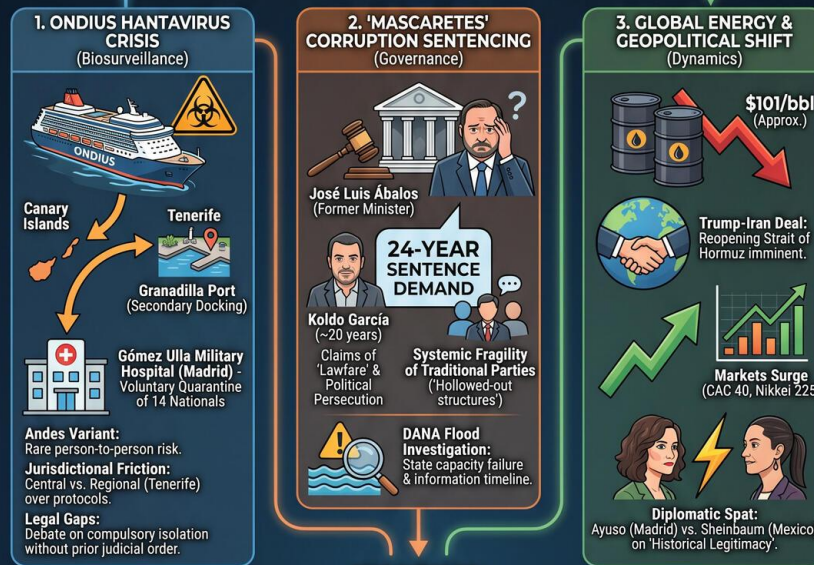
1. ONDIUS HANTAVIRUS CRISIS
(Biosurveillance)

ONDIUS

Canary Islands

Tenerife

Granadilla Port
(Secondary Docking)

Gómez Ulla Military Hospital (Madrid) - Voluntary Quarantine of 14 Nationals

Andes Variant:
Rare person-to-person risk.

Jurisdictional Friction:
Central vs. Regional (Tenerife) over protocols.

Legal Gaps:
Debate on compulsory isolation without prior judicial order.

2. 'MASCARETES' CORRUPTION SENTENCING
(Governance)

José Luis Ábalos
(Former Minister)

24-YEAR SENTENCE DEMAND

Koldo García
(~20 years)

Claims of 'Lawfare' & Political Persecution

Systemic Fragility of Traditional Parties
('Hollowed-out structures')

DANA Flood Investigation:
State capacity failure & information timeline.

3. GLOBAL ENERGY & GEOPOLITICAL SHIFT
(Dynamics)

$101/bbl
(Approx.)

Trump-Iran Deal:
Reopening Strait of Hormuz imminent.

Markets Surge
(CAC 40, Nikkei 225)

Diplomatic Spat:
Ayuso (Madrid) vs. Sheinbaum (Mexico) on 'Historical Legitimacy'.